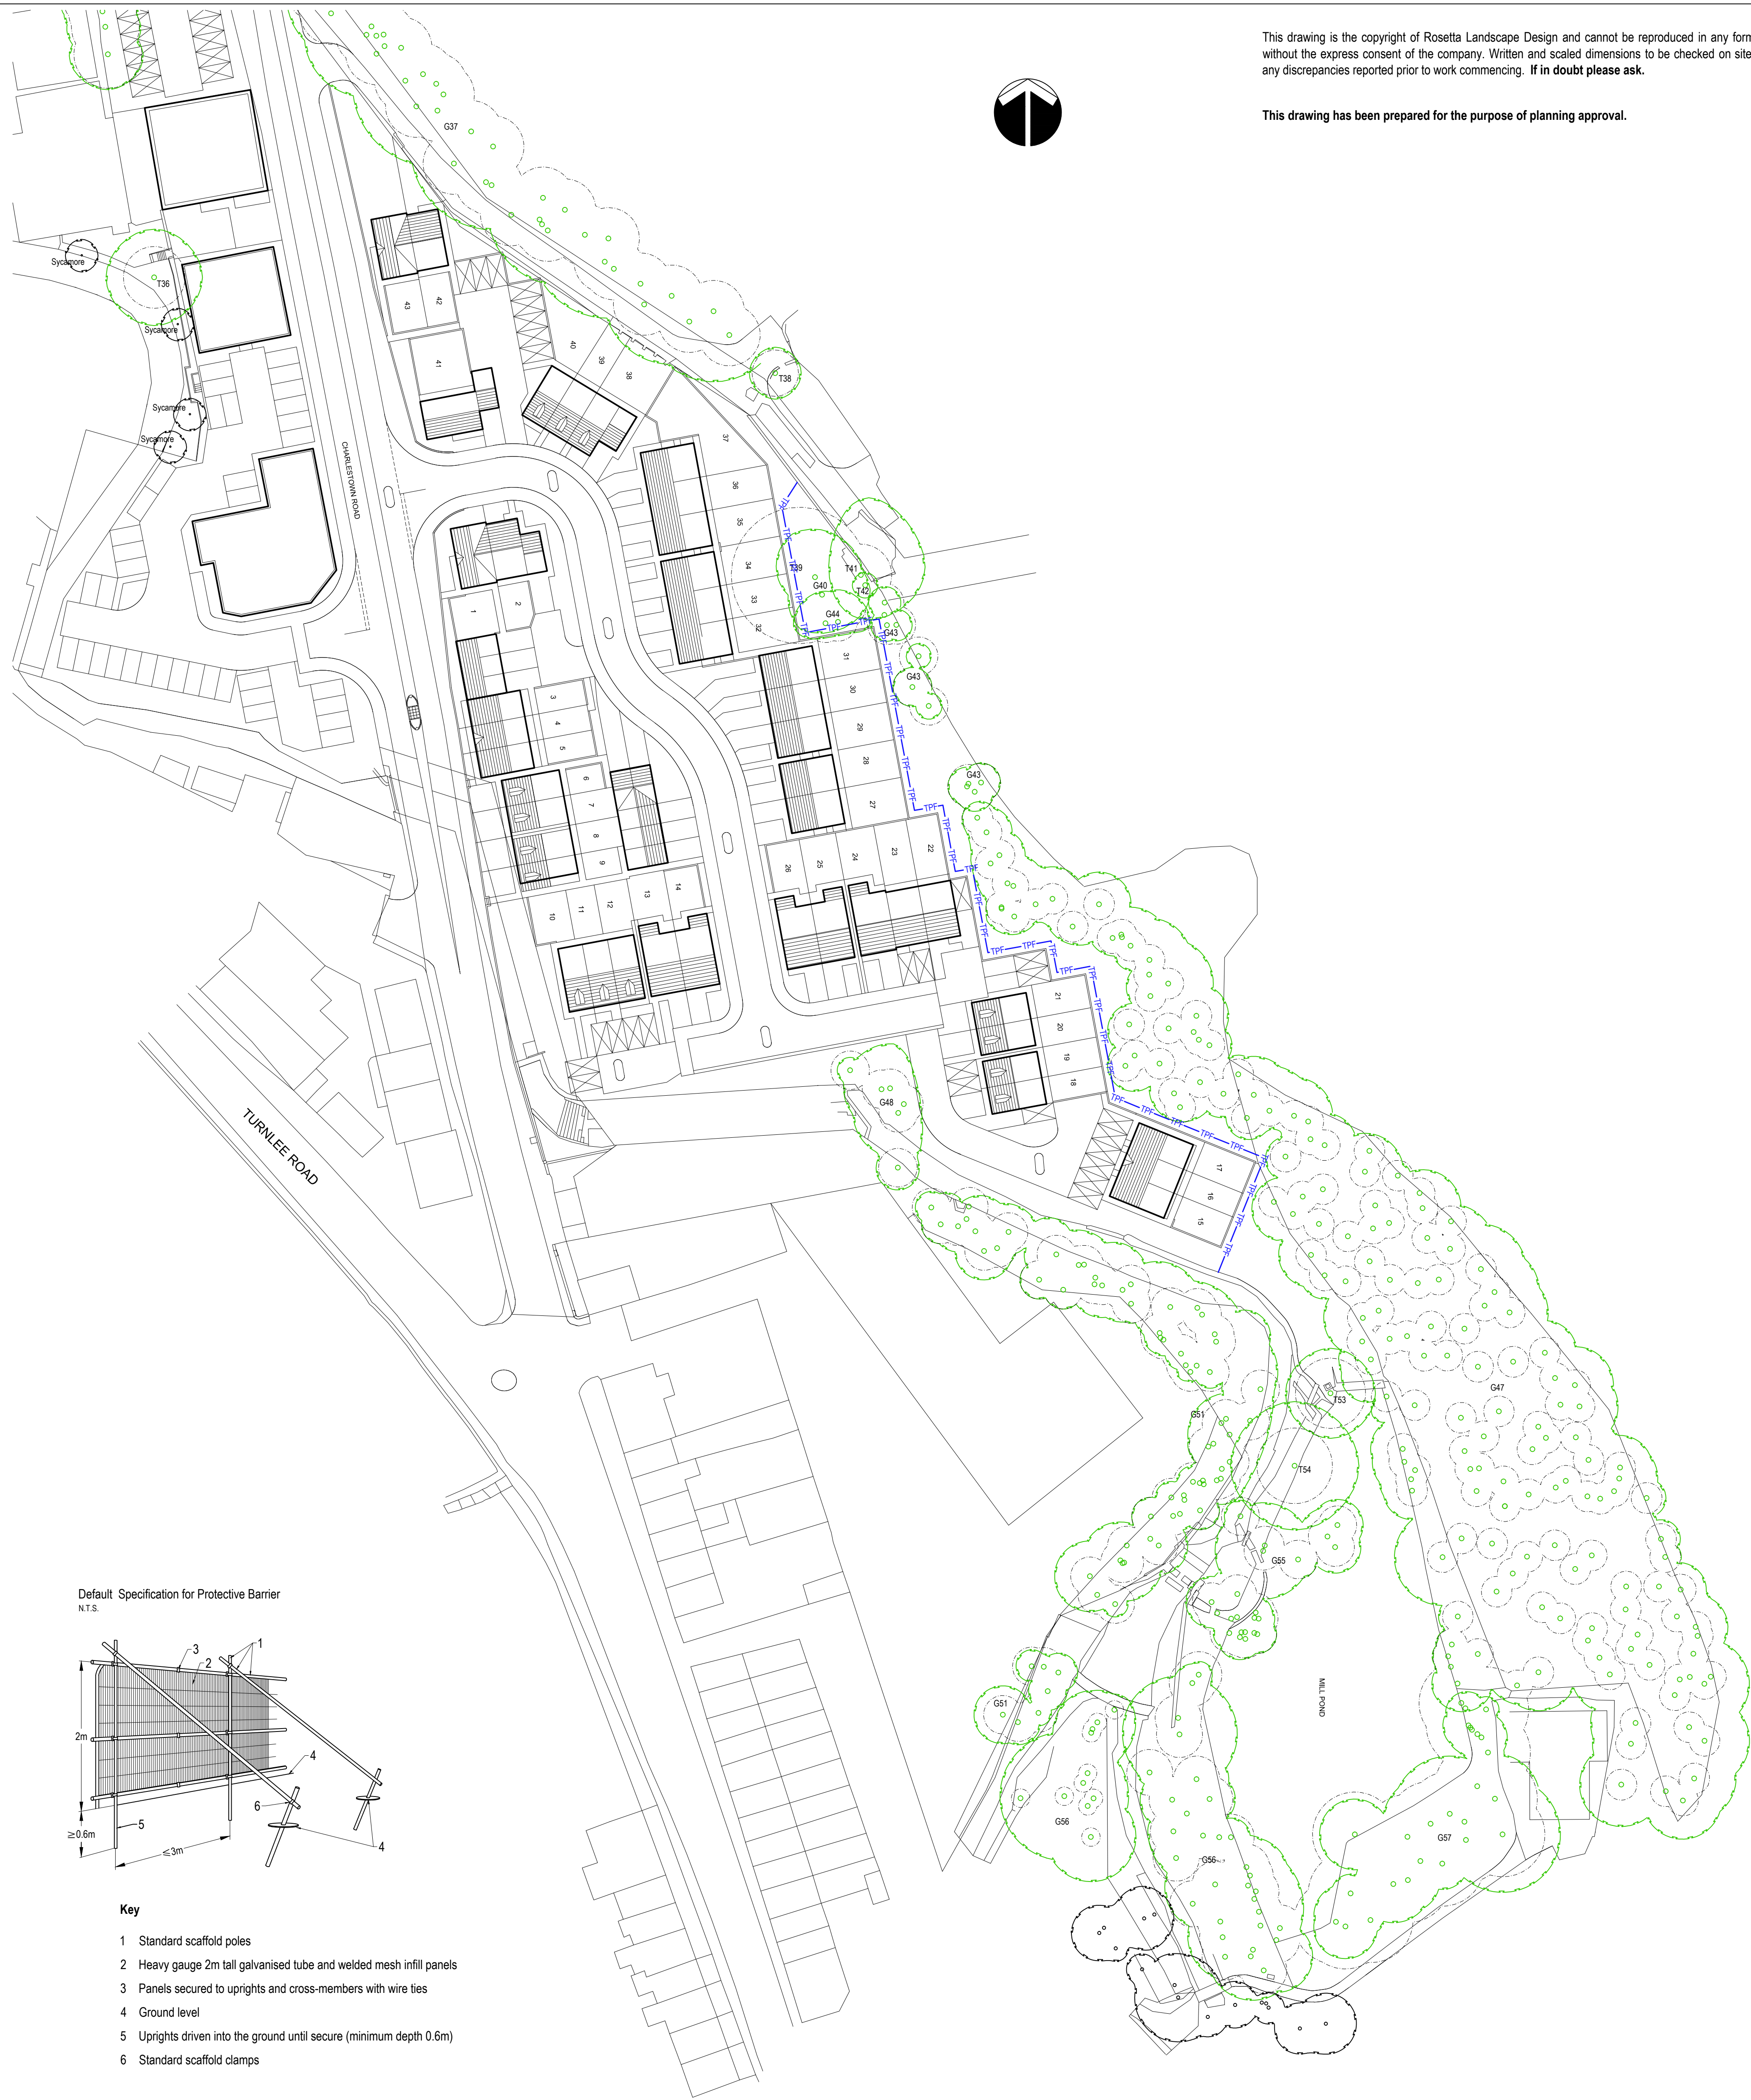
This drawing is the copyright of Rosetta Landscape Design and cannot be reproduced in any form without the express consent of the company. Written and scaled dimensions to be checked on site any discrepancies reported prior to work commencing. **If in doubt please ask.**

**This drawing has been prepared for the purpose of planning approval.**

G37

Sycamore
T36
Sycamore
Sycamore
Sycamore

CHARLESTOWN ROAD

43 42 41 40 39 38 37 36 35 34 33 32 31 30 29 28 27 26 25 24 23 22 21 20 19 18 17 16 15 14 13 12 11 10 9 8 7 6 5 4 3 2 1

T38
T39 G40 T41 T42 G44 G43 G43 G43

TPF

G48

TURNLEE ROAD

G47
T53
T54
G51
G55
G51
MILL POND
G56
G56
G57

Default Specification for Protective Barrier
N.T.S.

3 2 1
2m
4
6
5
$\geq$0.6m
$\leq$3m
4

**Key**

1 Standard scaffold poles
2 Heavy gauge 2m tall galvanised tube and welded mesh infill panels
3 Panels secured to uprights and cross-members with wire ties
4 Ground level
5 Uprights driven into the ground until secure (minimum depth 0.6m)
6 Standard scaffold clamps